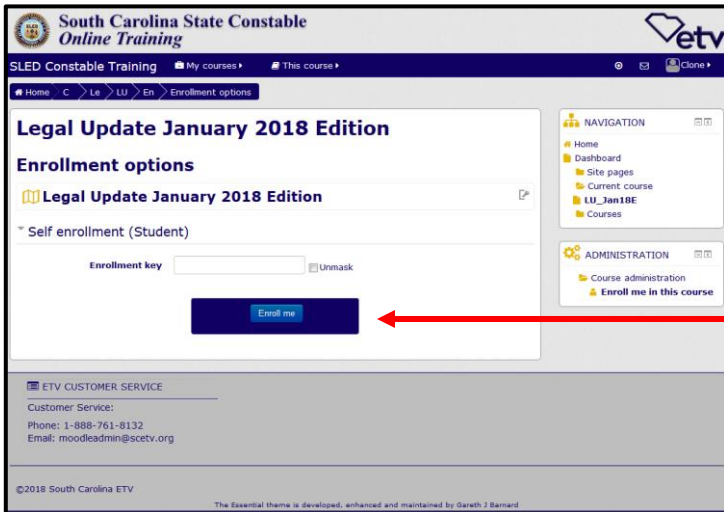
South Carolina State Constable
Online Training

etv

SLED Constable Training | My courses | This course | Clone

Home > C > Le > LU > En > Enrollment options

Legal Update January 2018 Edition

Enrollment options

Legal Update January 2018 Edition

Self enrollment (Student)

Enrollment key | Unmask

Enroll me

NAVIGATION
Home
Dashboard
Site pages
Current course
LU_Jan18E
Courses

ADMINISTRATION
Course administration
Enroll me in this course

ETV CUSTOMER SERVICE
Customer Service:
Phone: 1-888-761-8132
Email: moodleadmin@scetv.org

©2018 South Carolina ETV

The Essential theme is developed, enhanced and maintained by Gareth J Barnard